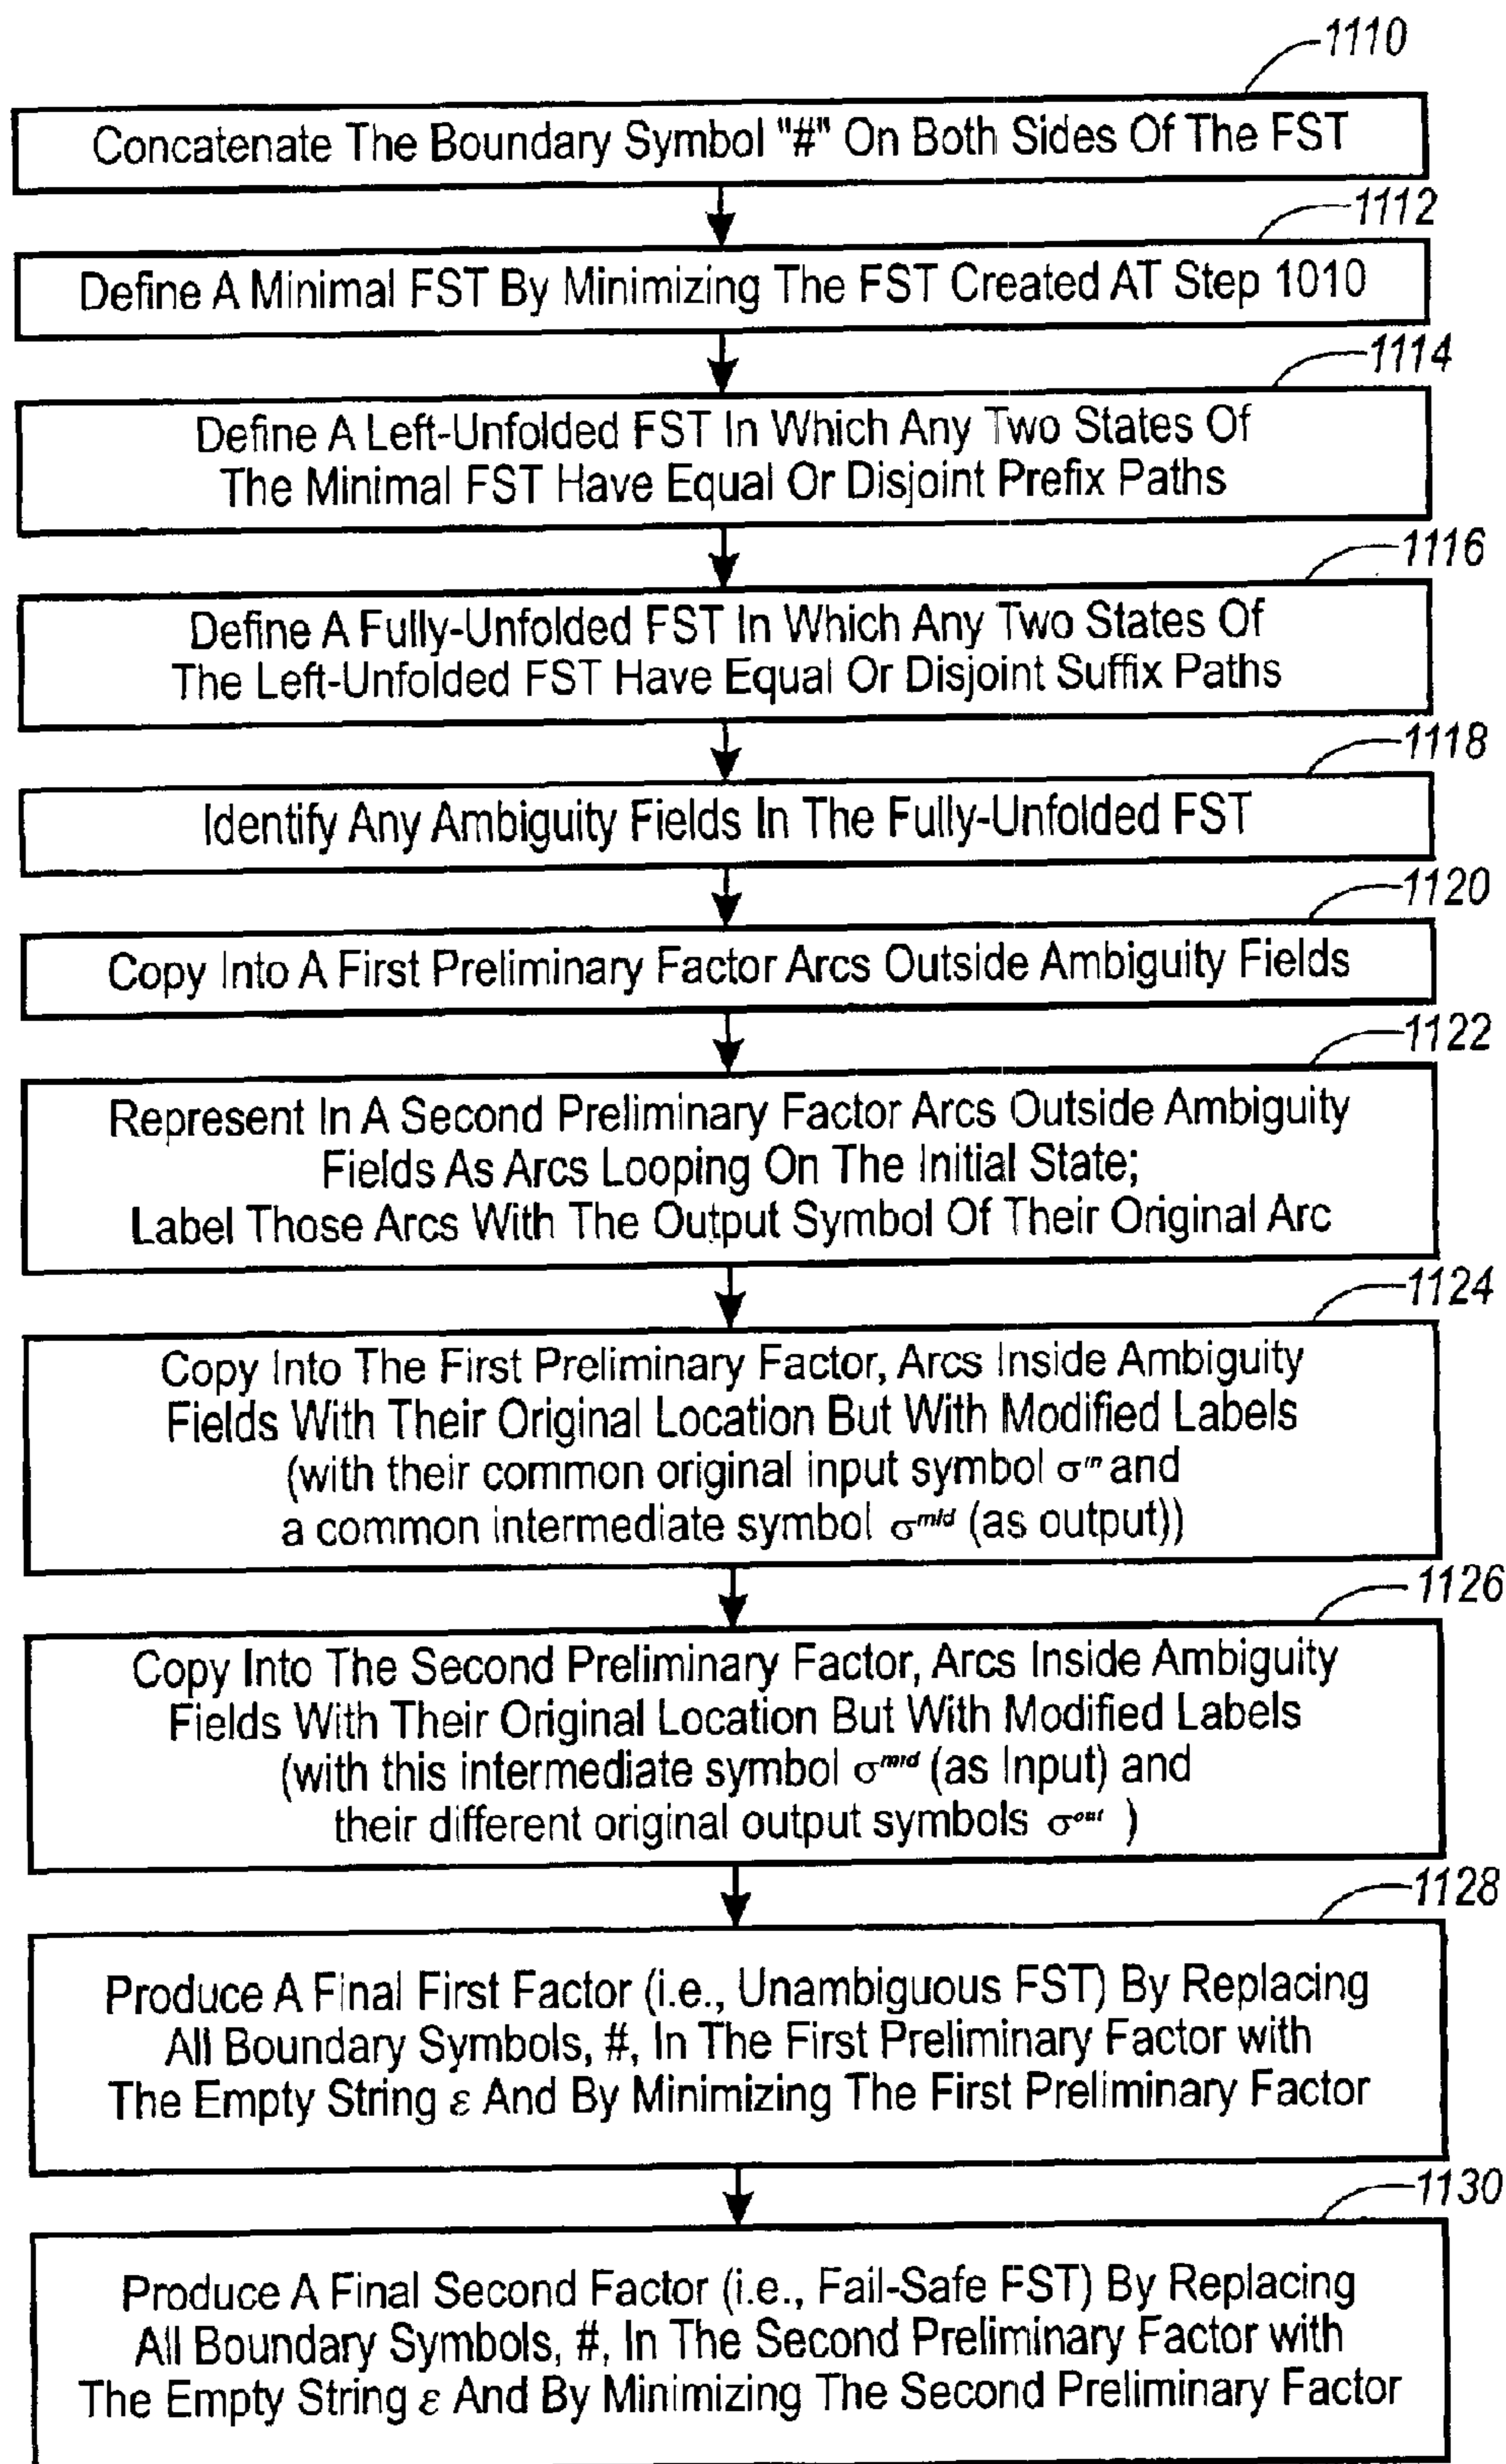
1110

Concatenate The Boundary Symbol "#" On Both Sides Of The FST

1112

Define A Minimal FST By Minimizing The FST Created AT Step 1010

1114

Define A Left-Unfolded FST In Which Any Two States Of The Minimal FST Have Equal Or Disjoint Prefix Paths

1116

Define A Fully-Unfolded FST In Which Any Two States Of The Left-Unfolded FST Have Equal Or Disjoint Suffix Paths

1118

Identify Any Ambiguity Fields In The Fully-Unfolded FST

1120

Copy Into A First Preliminary Factor Arcs Outside Ambiguity Fields

1122

Represent In A Second Preliminary Factor Arcs Outside Ambiguity Fields As Arcs Looping On The Initial State;
Label Those Arcs With The Output Symbol Of Their Original Arc

1124

Copy Into The First Preliminary Factor, Arcs Inside Ambiguity Fields With Their Original Location But With Modified Labels (with their common original input symbol $\sigma^{in}$ and a common intermediate symbol $\sigma^{mid}$ (as output))

1126

Copy Into The Second Preliminary Factor, Arcs Inside Ambiguity Fields With Their Original Location But With Modified Labels (with this intermediate symbol $\sigma^{mid}$ (as Input) and their different original output symbols $\sigma^{out}$ )

1128

Produce A Final First Factor (i.e., Unambiguous FST) By Replacing All Boundary Symbols, #, In The First Preliminary Factor with The Empty String $\varepsilon$ And By Minimizing The First Preliminary Factor

1130

Produce A Final Second Factor (i.e., Fail-Safe FST) By Replacing All Boundary Symbols, #, In The Second Preliminary Factor with The Empty String $\varepsilon$ And By Minimizing The Second Preliminary Factor